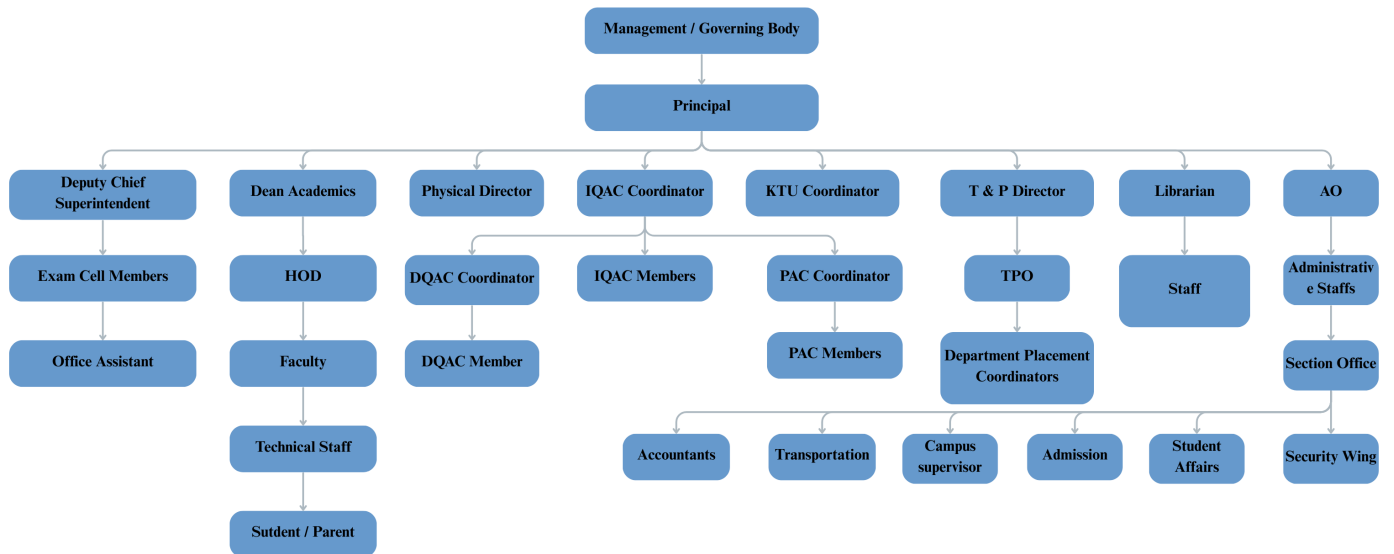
Management / Governing Body

Principal

Deputy Chief Superintendent

Exam Cell Members

Office Assistant

Dean Academics

HOD

Faculty

Technical Staff

Sutdent / Parent

Physical Director

IQAC Coordinator

DQAC Coordinator

DQAC Member

IQAC Members

PAC Coordinator

PAC Members

KTU Coordinator

T & P Director

TPO

Department Placement Coordinators

Librarian

Staff

AO

Administrative Staffs

Section Office

Accountants

Transportation

Campus supervisor

Admission

Student Affairs

Security Wing